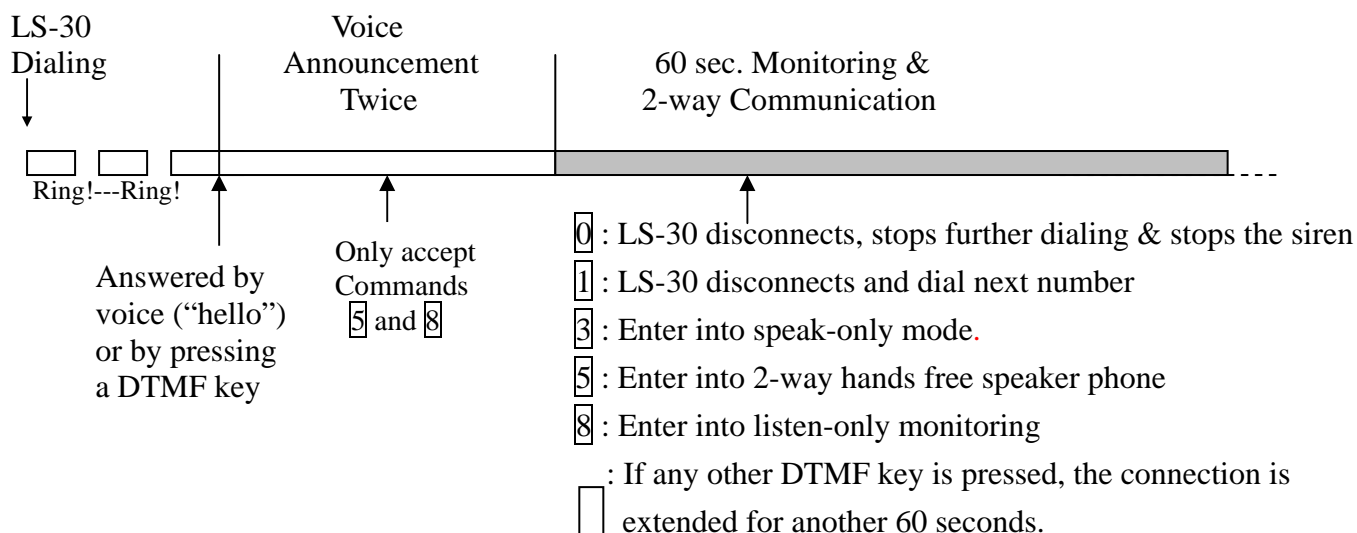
LS-30 Dialing

Voice Announcement Twice

60 sec. Monitoring & 2-way Communication

Ring!---Ring!

Answered by voice ("hello") or by pressing a DTMF key

Only accept Commands 5 and 8

0 : LS-30 disconnects, stops further dialing & stops the siren

1 : LS-30 disconnects and dial next number

3 : Enter into speak-only mode.

5 : Enter into 2-way hands free speaker phone

8 : Enter into listen-only monitoring

: If any other DTMF key is pressed, the connection is extended for another 60 seconds.